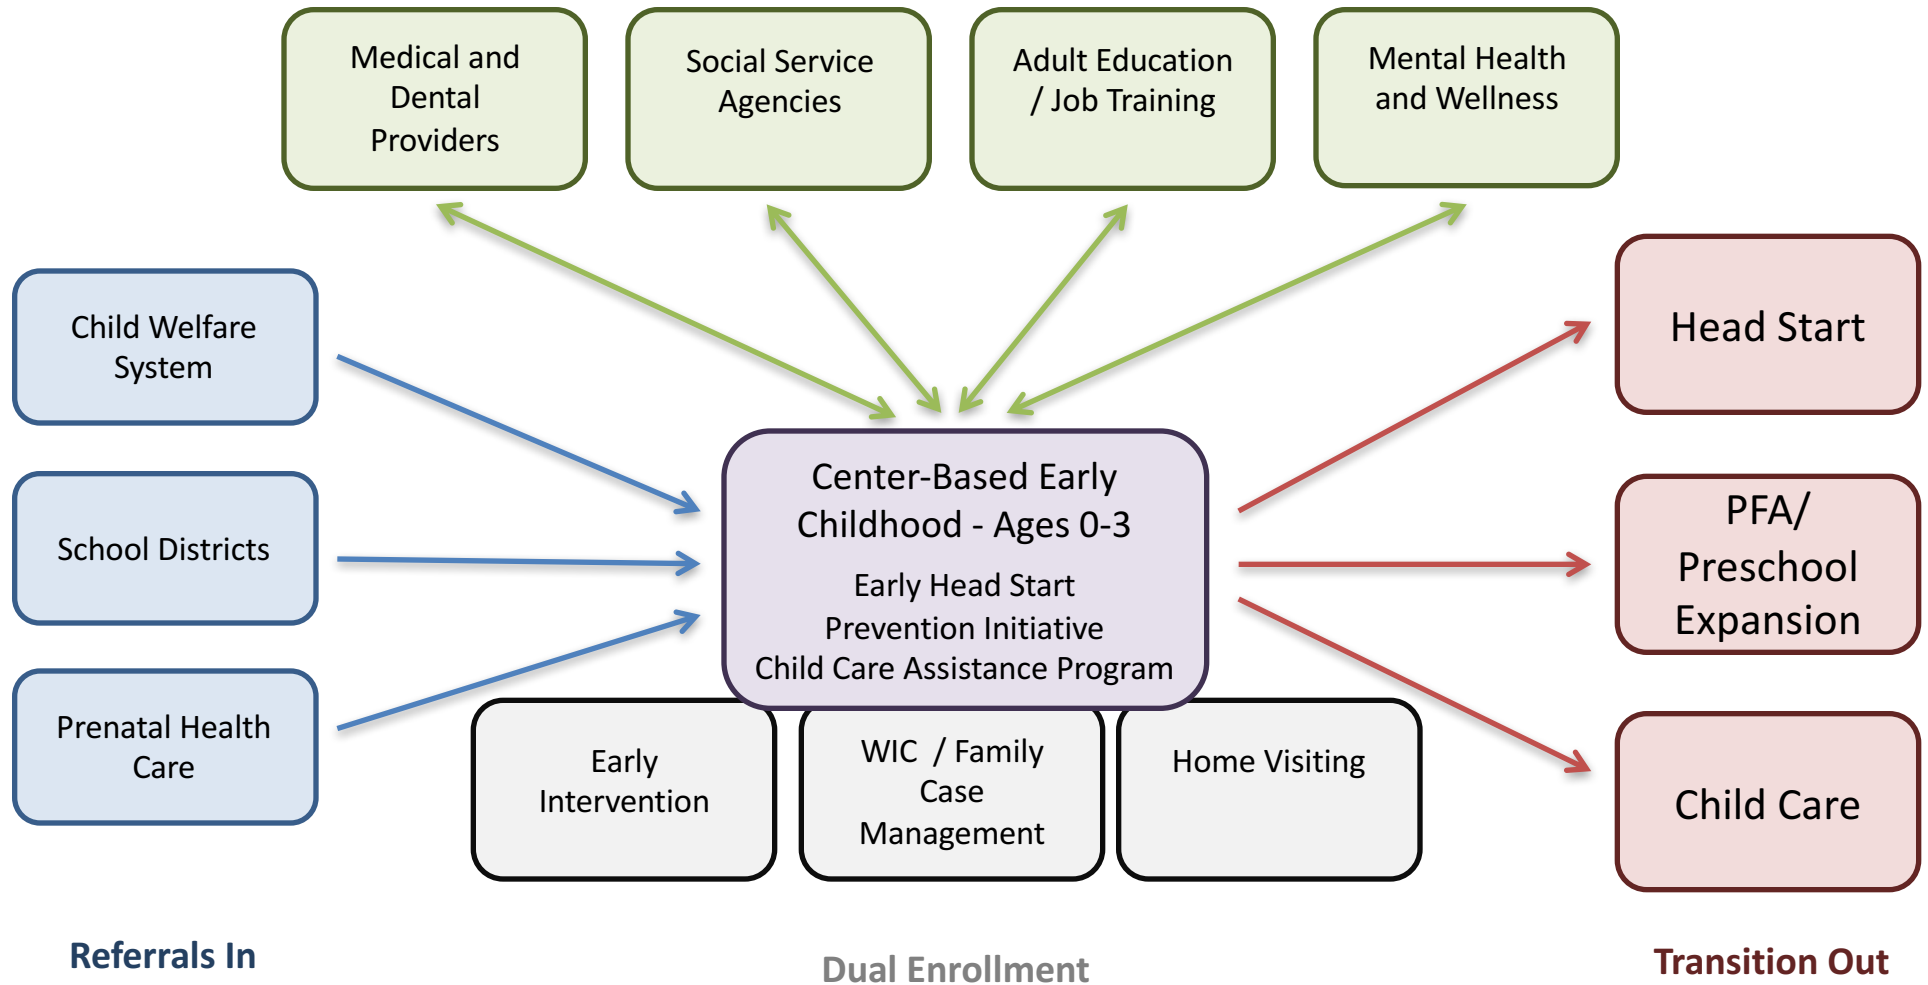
Medical and Dental Providers

Social Service Agencies

Adult Education / Job Training

Mental Health and Wellness

Child Welfare System

School Districts

Prenatal Health Care

Center-Based Early Childhood - Ages 0-3

Early Head Start
Prevention Initiative
Child Care Assistance Program

Head Start

PFA/ Preschool Expansion

Child Care

Early Intervention

WIC / Family Case Management

Home Visiting

Referrals In

Dual Enrollment

Transition Out